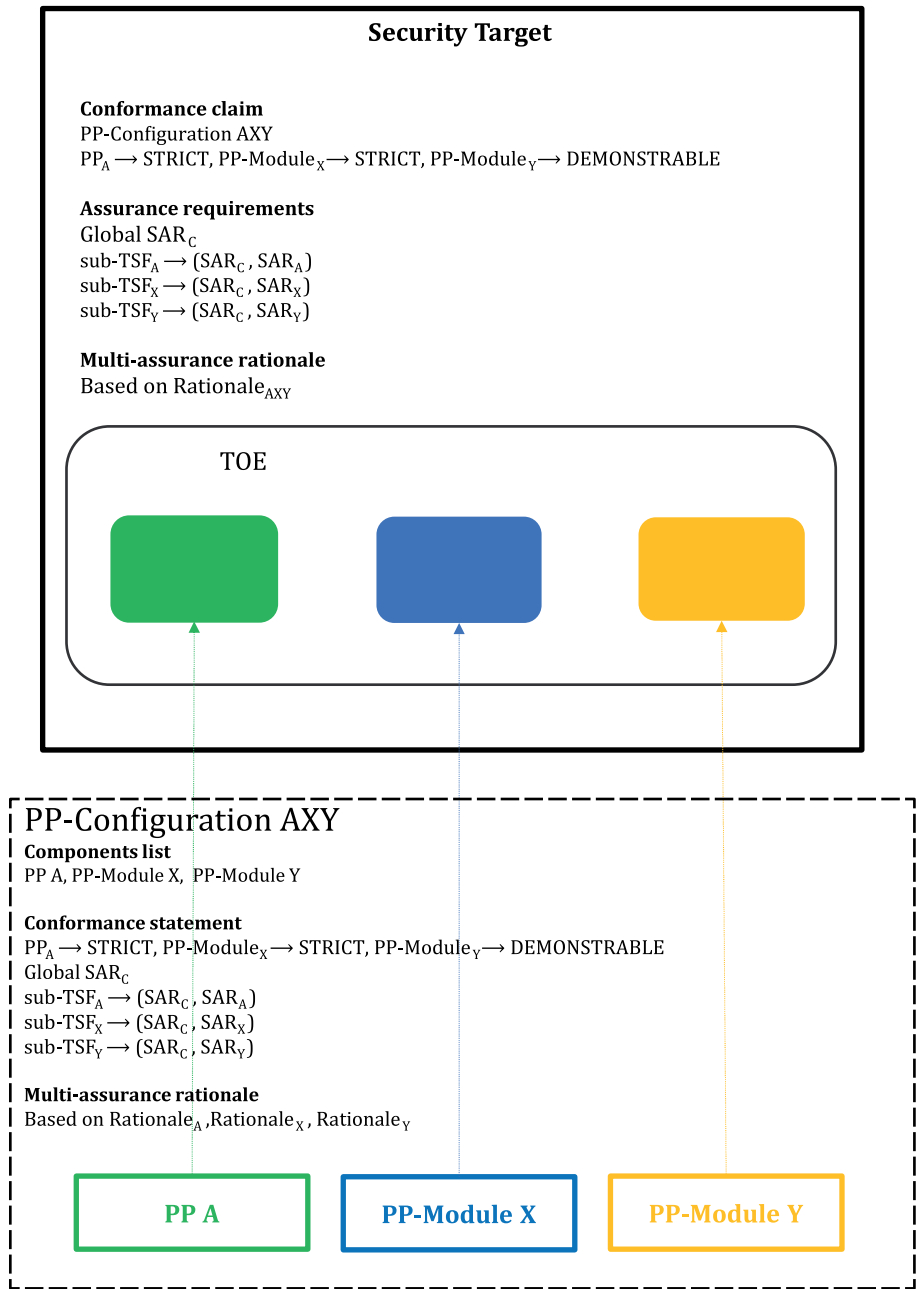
**Security Target**

**Conformance claim**
PP-Configuration AXY
PP$_A$ ⟶ STRICT, PP-Module$_X$ ⟶ STRICT, PP-Module$_Y$ ⟶ DEMONSTRABLE

**Assurance requirements**
Global SAR$_C$
sub-TSF$_A$ ⟶ (SAR$_C$ , SAR$_A$)
sub-TSF$_X$ ⟶ (SAR$_C$ , SAR$_X$)
sub-TSF$_Y$ ⟶ (SAR$_C$ , SAR$_Y$)

**Multi-assurance rationale**
Based on Rationale$_{AXY}$

TOE

PP-Configuration AXY
**Components list**
PP A, PP-Module X, PP-Module Y

**Conformance statement**
PP$_A$ ⟶ STRICT, PP-Module$_X$ ⟶ STRICT, PP-Module$_Y$ ⟶ DEMONSTRABLE
Global SAR$_C$
sub-TSF$_A$ ⟶ (SAR$_C$ , SAR$_A$)
sub-TSF$_X$ ⟶ (SAR$_C$ , SAR$_X$)
sub-TSF$_Y$ ⟶ (SAR$_C$ , SAR$_Y$)

**Multi-assurance rationale**
Based on Rationale$_A$ ,Rationale$_X$ , Rationale$_Y$

**PP A**

**PP-Module X**

**PP-Module Y**